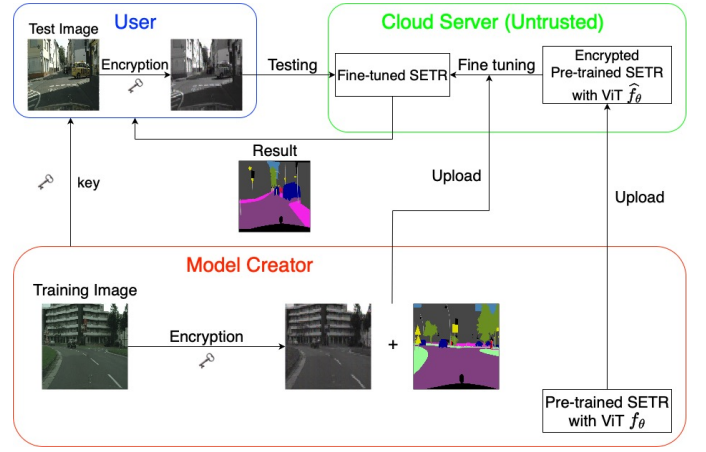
User

Test Image

Encryption

Testing

Cloud Server (Untrusted)

Fine-tuned SETR

Fine tuning

Encrypted Pre-trained SETR with ViT $\widehat{f}_{\theta}$

Result

key

Upload

Upload

Model Creator

Training Image

Encryption

+

Pre-trained SETR with ViT $f_{\theta}$